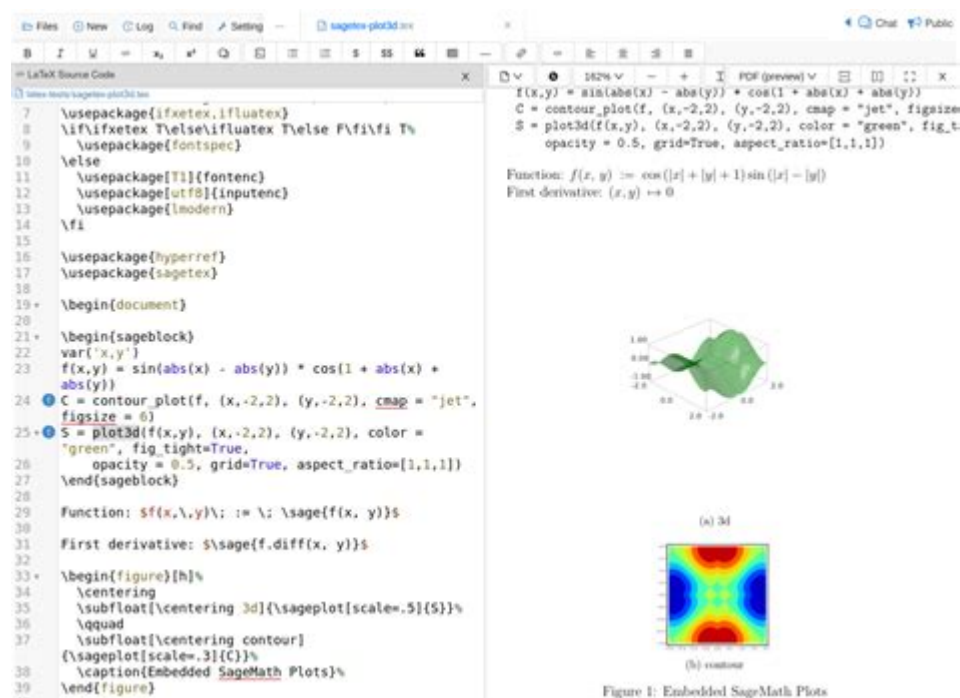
Files New Log Find Setting sagetex-plot3d.tex

Chat Public

LaTeX Source Code

latex-tests/sagetex-plot3d.tex

7 \usepackage{ifxetex,ifluatex}
8 \if\ifxetex T\else\ifluatex T\else F\fi\fi T%
9 \usepackage{fontspec}
10 \else
11 \usepackage[T1]{fontenc}
12 \usepackage[utf8]{inputenc}
13 \usepackage{lmodern}
14 \fi
15
16 \usepackage{hyperref}
17 \usepackage{sagetex}
18
19 \begin{document}
20
21 \begin{sageblock}
22 var('x,y')
23 f(x,y) = sin(abs(x) - abs(y)) * cos(1 + abs(x) + abs(y))
24 C = contour_plot(f, (x,-2,2), (y,-2,2), cmap = "jet", figsize = 6)
25 S = plot3d(f(x,y), (x,-2,2), (y,-2,2), color = "green", fig_tight=True,
26 opacity = 0.5, grid=True, aspect_ratio=[1,1,1])
27 \end{sageblock}
28
29 Function: $f(x,\,y)\; := \; \sage{f(x, y)}$
30
31 First derivative: $\sage{f.diff(x, y)}$
32
33 \begin{figure}[h]%
34 \centering
35 \subfloat[\centering 3d]{\sageplot[scale=.5]{S}}%
36 \qquad
37 \subfloat[\centering contour]{\sageplot[scale=.3]{C}}%
38 \caption{Embedded SageMath Plots}%
39 \end{figure}

162% PDF (preview)

f(x,y) = sin(abs(x) - abs(y)) * cos(1 + abs(x) + abs(y))
C = contour_plot(f, (x,-2,2), (y,-2,2), cmap = "jet", figsize
S = plot3d(f(x,y), (x,-2,2), (y,-2,2), color = "green", fig_t
opacity = 0.5, grid=True, aspect_ratio=[1,1,1])

Function: $f(x, y) := \cos(|x| + |y| + 1)\sin(|x| - |y|)$
First derivative: $(x, y) \mapsto 0$

1.00
0.00
-1.00
-2.0
0.0
2.0
2.0 -2.0
2.0

(a) 3d

(b) contour

Figure 1: Embedded SageMath Plots